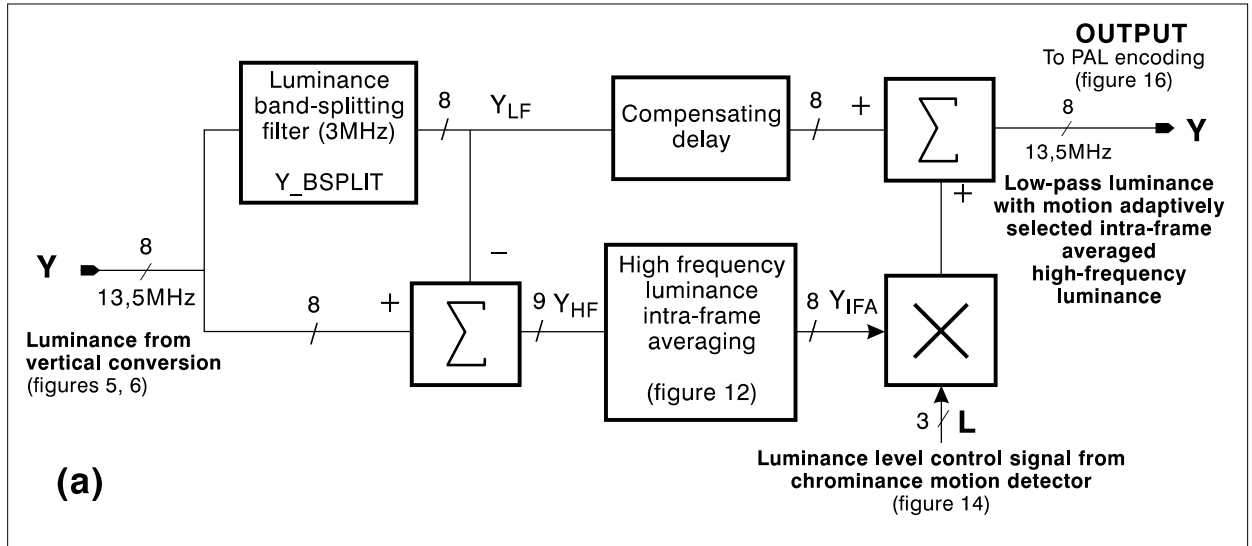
OUTPUT
To PAL encoding (figure 16)

Luminance band-splitting filter (3MHz)

Y_BSPLIT

8

$Y_{LF}$

Compensating delay

8

+

$\sum$

8

13,5MHz

Y

+

Low-pass luminance with motion adaptively selected intra-frame averaged high-frequency luminance

Y

8

13,5MHz

–

8

+

$\sum$

9 $Y_{HF}$

High frequency luminance intra-frame averaging

(figure 12)

8 $Y_{IFA}$

$\times$

Luminance from vertical conversion
(figures 5, 6)

3

L

(a)

Luminance level control signal from chrominance motion detector
(figure 14)